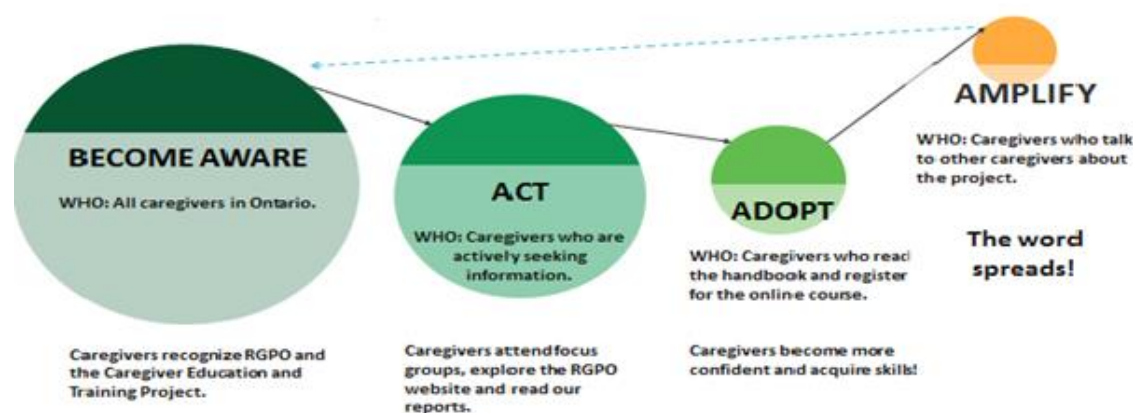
BECOME AWARE

WHO: All caregivers in Ontario.

ACT

WHO: Caregivers who are actively seeking information.

ADOPT

WHO: Caregivers who read the handbook and register for the online course.

AMPLIFY

WHO: Caregivers who talk to other caregivers about the project.

The word spreads!

Caregivers recognize RGPO and the Caregiver Education and Training Project.

Caregivers attend focus groups, explore the RGPO website and read our reports.

Caregivers become more confident and acquire skills!